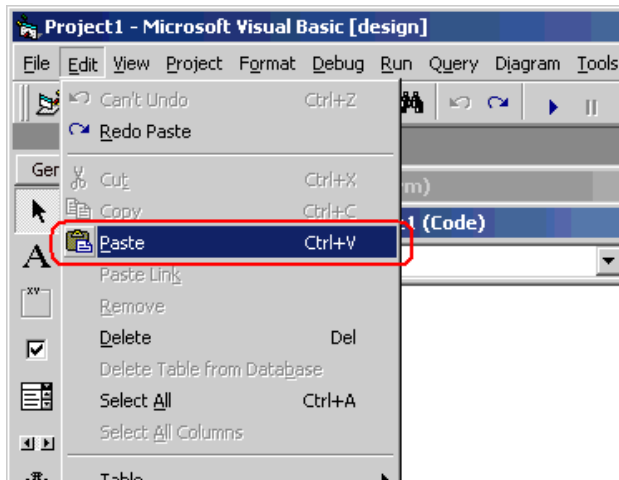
Project1 - Microsoft Visual Basic [design]

File Edit View Project Format Debug Run Query Diagram Tools

Can't Undo Ctrl+Z
Redo Paste
Cut Ctrl+X
Copy Ctrl+C
Paste Ctrl+V
Paste Link
Remove
Delete Del
Delete Table from Database
Select All Ctrl+A
Select All Columns
Table

Ger
rm)
1 (Code)